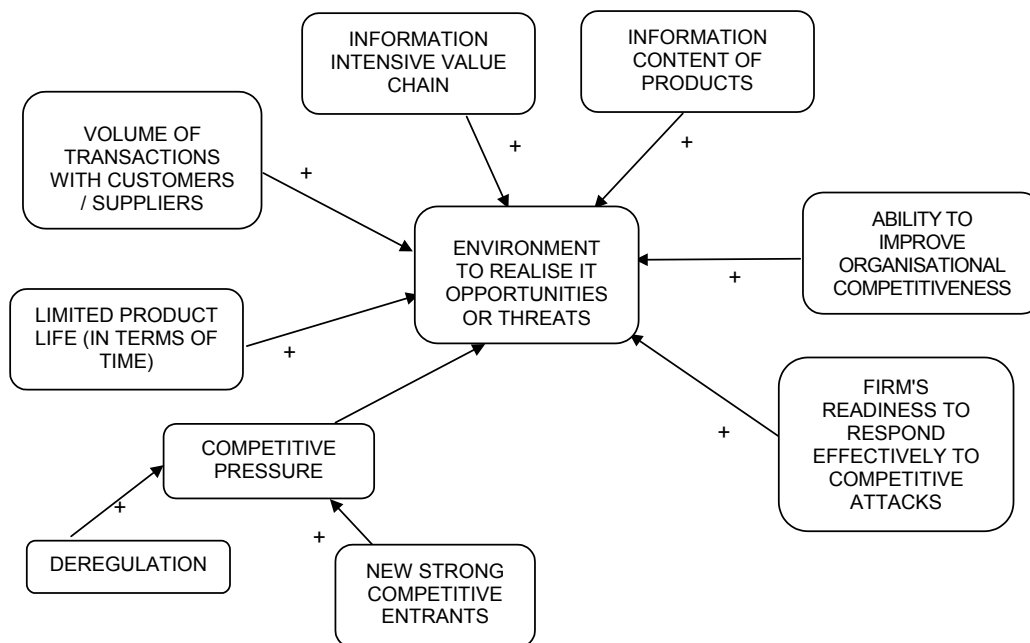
INFORMATION INTENSIVE VALUE CHAIN

+

INFORMATION CONTENT OF PRODUCTS

+

VOLUME OF TRANSACTIONS WITH CUSTOMERS / SUPPLIERS

+

ENVIRONMENT TO REALISE IT OPPORTUNITIES OR THREATS

ABILITY TO IMPROVE ORGANISATIONAL COMPETITIVENESS

+

LIMITED PRODUCT LIFE (IN TERMS OF TIME)

+

FIRM'S READINESS TO RESPOND EFFECTIVELY TO COMPETITIVE ATTACKS

+

COMPETITIVE PRESSURE

+

DEREGULATION

+

NEW STRONG COMPETITIVE ENTRANTS